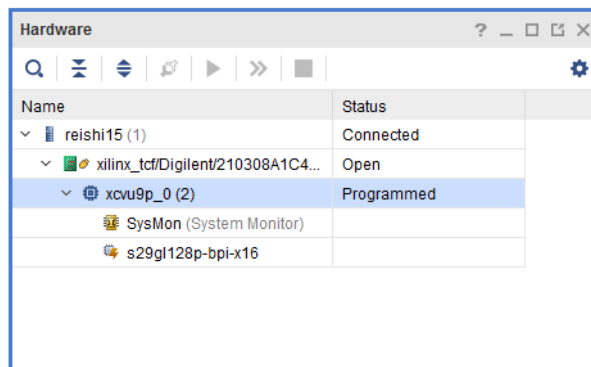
Hardware

? _ ☐ ☐ ×

| Name | Status |
|---|---|
| reishi15 (1) | Connected |
| xilinx_tcf/Digilent/210308A1C4... | Open |
| xcvu9p_0 (2) | Programmed |
| SysMon (System Monitor) | |
| s29gl128p-bpi-x16 | |